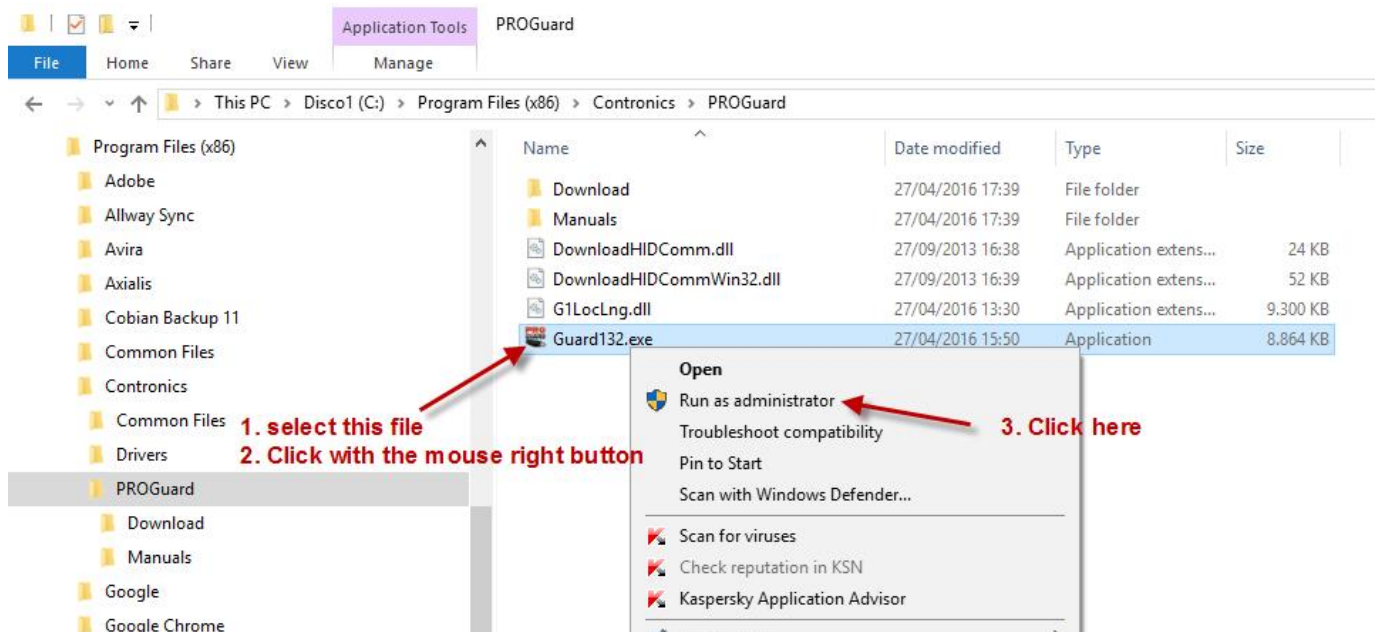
Application Tools PROGuard

File Home Share View Manage

This PC > Disco1 (C:) > Program Files (x86) > Contronics > PROGuard

Program Files (x86)
Adobe
Allway Sync
Avira
Axialis
Cobian Backup 11
Common Files
Contronics
Common Files
Drivers
PROGuard
Download
Manuals
Google
Google Chrome

| Name | Date modified | Type | Size |
|---|---|---|---|
| Download | 27/04/2016 17:39 | File folder | |
| Manuals | 27/04/2016 17:39 | File folder | |
| DownloadHIDComm.dll | 27/09/2013 16:38 | Application extens... | 24 KB |
| DownloadHIDCommWin32.dll | 27/09/2013 16:39 | Application extens... | 52 KB |
| G1LocLng.dll | 27/04/2016 13:30 | Application extens... | 9.300 KB |
| Guard132.exe | 27/04/2016 15:50 | Application | 8.864 KB |

Open
Run as administrator
Troubleshoot compatibility
Pin to Start
Scan with Windows Defender...
Scan for viruses
Check reputation in KSN
Kaspersky Application Advisor

1. select this file
2. Click with the mouse right button
3. Click here